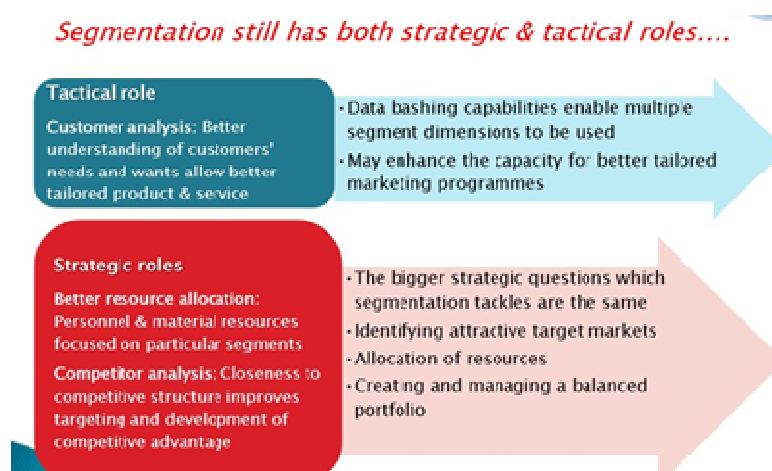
Segmentation still has both strategic & tactical roles....

Tactical role

Customer analysis: Better understanding of customers' needs and wants allow better tailored product & service

· Data bashing capabilities enable multiple segment dimensions to be used
· May enhance the capacity for better tailored marketing programmes

Strategic roles

Better resource allocation: Personnel & material resources focused on particular segments

Competitor analysis: Closeness to competitive structure improves targeting and development of competitive advantage

· The bigger strategic questions which segmentation tackles are the same
· Identifying attractive target markets
· Allocation of resources
· Creating and managing a balanced portfolio